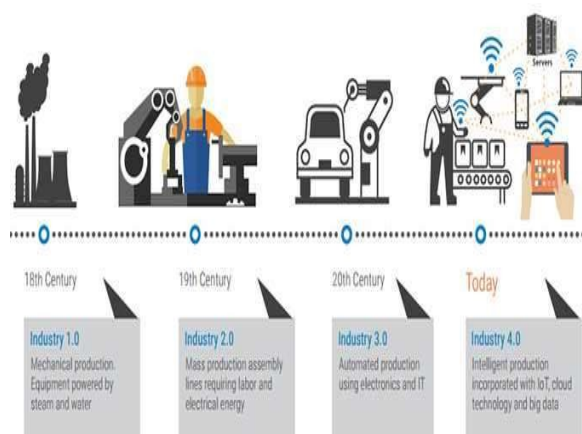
Servers

18th Century

Industry 1.0
Mechanical production. Equipment powered by steam and water

19th Century

Industry 2.0
Mass production assembly lines requiring labor and electrical energy

20th Century

Industry 3.0
Automated production using electronics and IT

Today

Industry 4.0
Intelligent production incorporated with IoT, cloud technology and big data